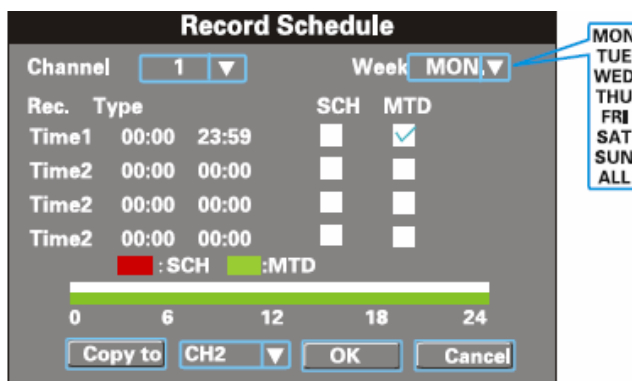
Record Schedule

Channel 1 ▼

Week MON ▼

MON
TUE
WED
THU
FRI
SAT
SUN
ALL

| Rec. Type | | | SCH | MTD |
|---|---|---|---|---|
| Time1 | 00:00 | 23:59 | ☐ | ☑ |
| Time2 | 00:00 | 00:00 | ☐ | ☐ |
| Time2 | 00:00 | 00:00 | ☐ | ☐ |
| Time2 | 00:00 | 00:00 | ☐ | ☐ |

:SCH :MTD

0 6 12 18 24

Copy to CH2 ▼ OK Cancel